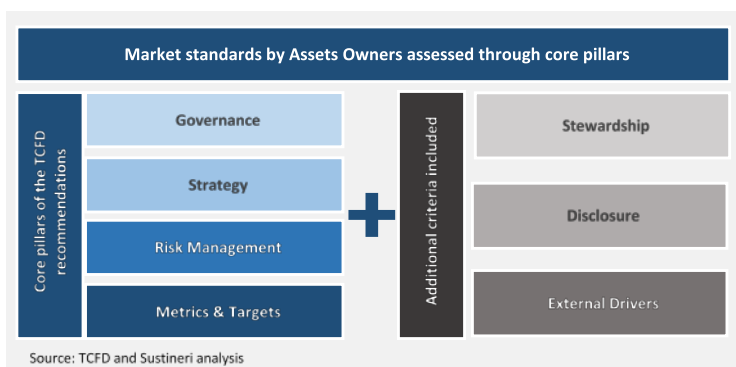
Market standards by Assets Owners assessed through core pillars

Core pillars of the TCFD recommendations

Governance

Strategy

Risk Management

Metrics & Targets

Additional criteria included

Stewardship

Disclosure

External Drivers

Source: TCFD and Sustineri analysis